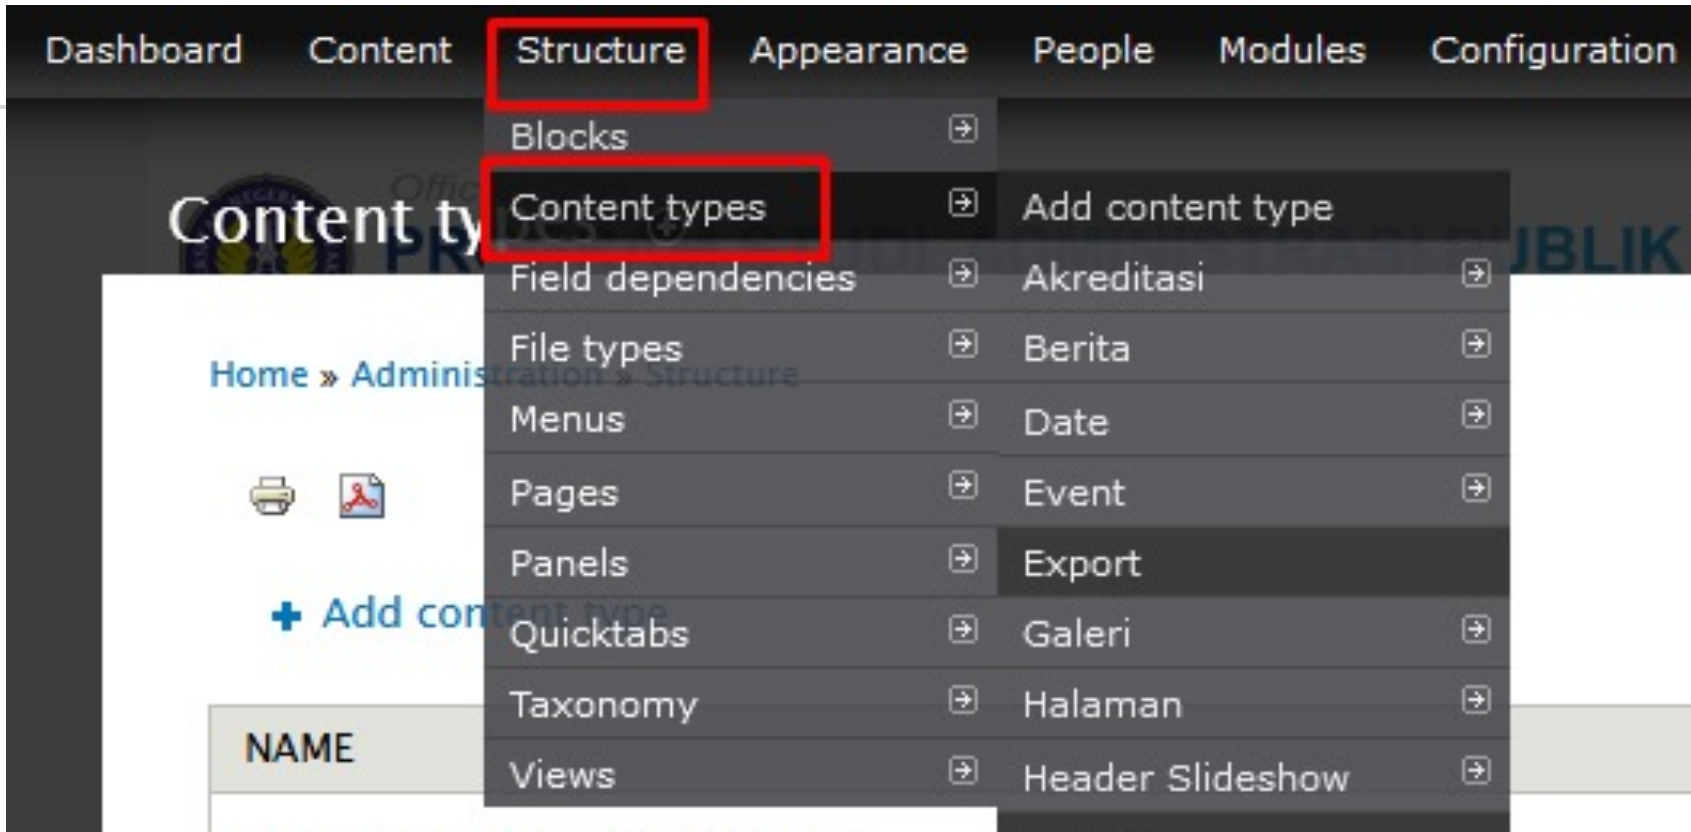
Dashboard Content Structure Appearance People Modules Configuration

Blocks
Content types
Field dependencies
File types
Menus
Pages
Panels
Quicktabs
Taxonomy
Views

Add content type
Akreditasi
Berita
Date
Event
Export
Galeri
Halaman
Header Slideshow

Content ty

Home » Adminis

+ Add con

NAME